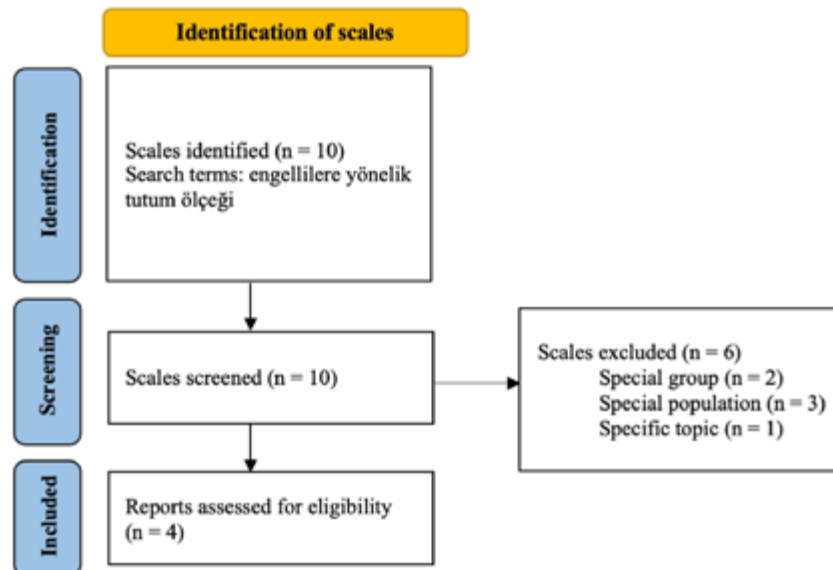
Identification of scales

Identification

Scales identified (n = 10)
Search terms: engellilere yönelik tutum ölçeği

Screening

Scales screened (n = 10)

Scales excluded (n = 6)
Special group (n = 2)
Special population (n = 3)
Specific topic (n = 1)

Included

Reports assessed for eligibility (n = 4)